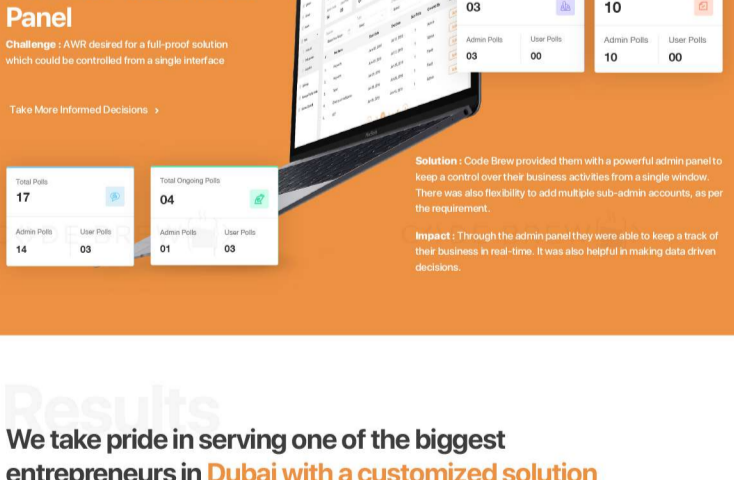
Panel

Challenge : AWR desired for a full-proof solution which could be controlled from a single interface

Take More Informed Decisions ›

03

Admin Polls
03

User Polls
00

10

Admin Polls
10

User Polls
00

Total Polls
17

Admin Polls
14

User Polls
03

Total Ongoing Polls
04

Admin Polls
01

User Polls
03

Solution : Code Brew provided them with a powerful admin panel to keep a control over their business activities from a single window. There was also flexibility to add multiple sub-admin accounts, as per the requirement.

Impact : Through the admin panel they were able to keep a track of their business in real-time. It was also helpful in making data driven decisions.

Results

We take pride in serving one of the biggest entrepreneurs in Dubai with a customized solution